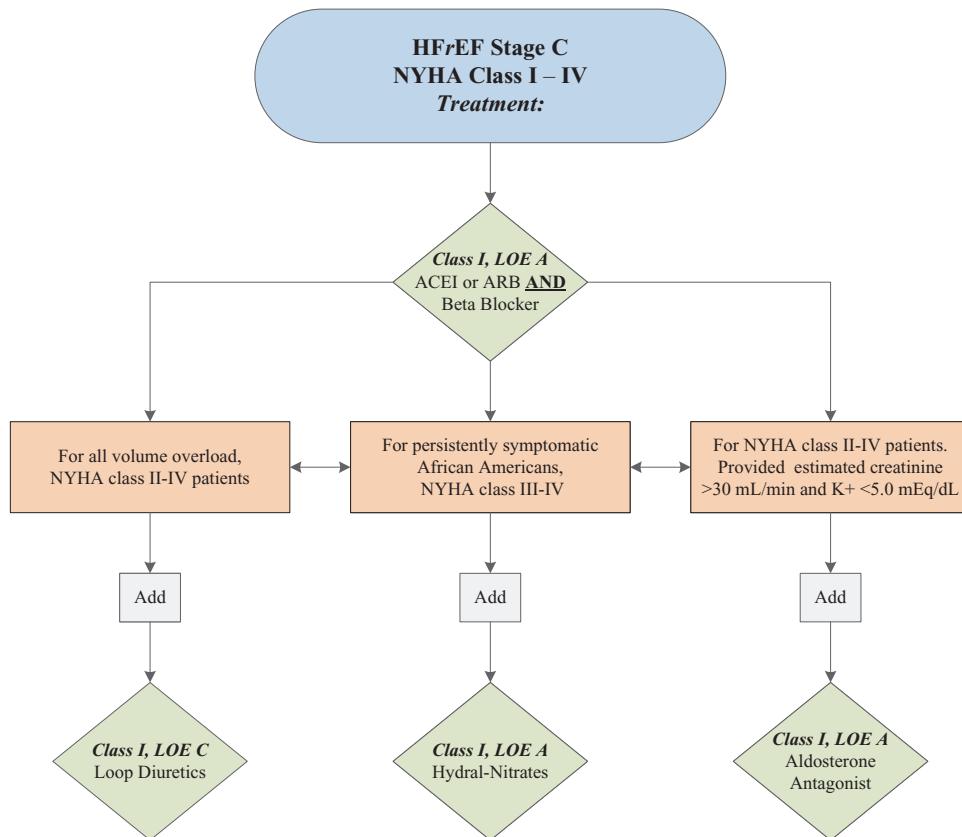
HFrEF Stage C
NYHA Class I – IV
Treatment:

Class I, LOE A
ACEI or ARB AND
Beta Blocker

For all volume overload, NYHA class II-IV patients

For persistently symptomatic African Americans, NYHA class III-IV

For NYHA class II-IV patients. Provided estimated creatinine >30 mL/min and K+ <5.0 mEq/dL

Add

Add

Add

Class I, LOE C
Loop Diuretics

Class I, LOE A
Hydral-Nitrates

Class I, LOE A
Aldosterone Antagonist